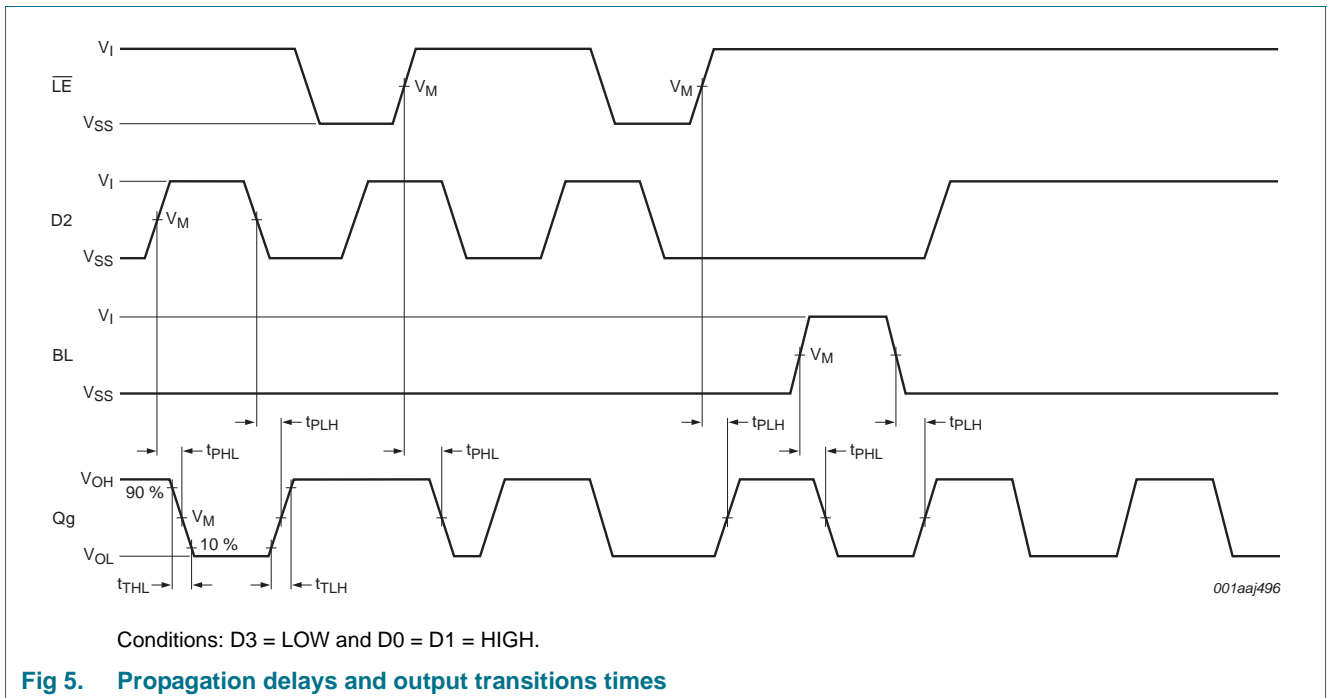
$V_I$

$\overline{LE}$

$V_M$

$V_M$

$V_{SS}$

$V_I$

D2

$V_M$

$V_{SS}$

$V_I$

BL

$V_M$

$V_{SS}$

$t_{PLH}$

$t_{PLH}$

$t_{PLH}$

$t_{PHL}$

$t_{PHL}$

$t_{PHL}$

$V_{OH}$

90 %

Qg

$V_M$

10 %

$V_{OL}$

$t_{THL}$

$t_{TLH}$

001aaj496

Conditions: D3 = LOW and D0 = D1 = HIGH.

Fig 5. Propagation delays and output transitions times